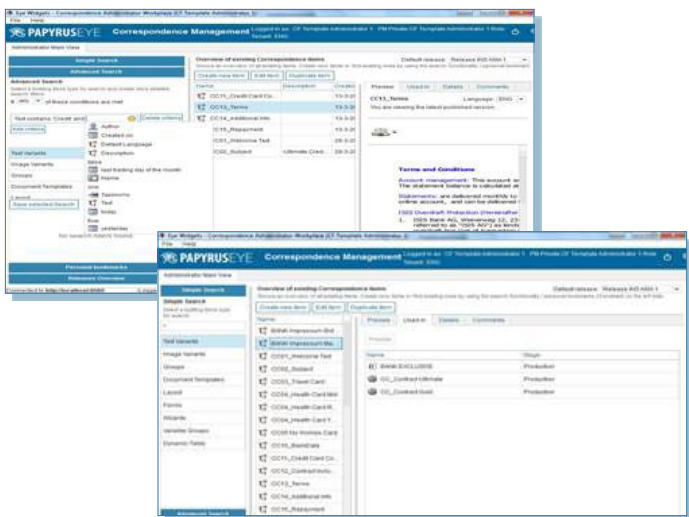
Eye Widgets - Correspondence Administrator Workplace [CT Template Administrator 1]
File Help
PAPYRUSEYE Correspondence Management
Logged in as: CF Template Administrator 1 PM Private CF Template Administrator 1 Role Tenant: ENG
Administrator Main View
Simple Search
Advanced Search
Advanced Search
Select a building block type for search and create one or more criteria
Search filters
all of these conditions are met
Text contains "Credit and"
Delete criteria
Add criteria
Author
Created on
Default Language
Description
Name
last trading day of the month
Taxonomy
Text
Index
yesterday
Text Variants
Image Variants
Groups
Document Templates
Layout
Save selected Search
No search results found
Personal Bookmarks
Releases Overview
Connected to http://localhost:8080
Overview of existing Correspondence Items
Default release: Release AG 4001 1
Create new item Edit item Duplicate item
Name Description Created
CC11_Credit Card Co...
CC13_Terms
CC14_Additional Info
CC15_Repayment
CC01_Welcome Text
CC02_Subject Ultimate Cred...
Preview Used In Details Comments
CC13_Terms Language: ENG
You are viewing the latest published version.
Terms and Conditions
Account management: This account ar
The statement balance is calculated a
Statements: are delivered monthly to
online account, and can be delivered
Eye Widgets - Correspondence Administrator Workplace [CT Template Administrator 1]
File Help
PAPYRUSEYE Correspondence Management
Logged in as: CF Template Administrator 1 PM Private CF Template Administrator 1 Role Tenant: ENG
Administrator Main View
Simple Search
Simple Search
Select a building block type for search
Text Variants
Image Variants
Groups
Document Templates
Layout
Forms
Wizards
Variable Groups
Dynamic Table
Advanced Search
Overview of existing Correspondence Items
Default release: Release AG 4001 1
Create new item Edit item Duplicate item
Name
BANK Impressum Brd
BANK Impressum Ba...
CC01_Welcome Text
CC02_Subject
CC03_Travel Card
CC04_Health Card Mni
CC05_Health Card R...
CC06_Health Card Y...
CC09 No Bonus Card
CC10_BankData
CC11_Credit Card Co...
CC12_Contract Inclu...
CC13_Terms
CC14_Additional Info
CC15_Repayment
Preview Used In Details Comments
Preview
Name Stage
BANK EXCLUSIVE Production
CC_Contract Ultimate Production
CC_Contract Gold Production